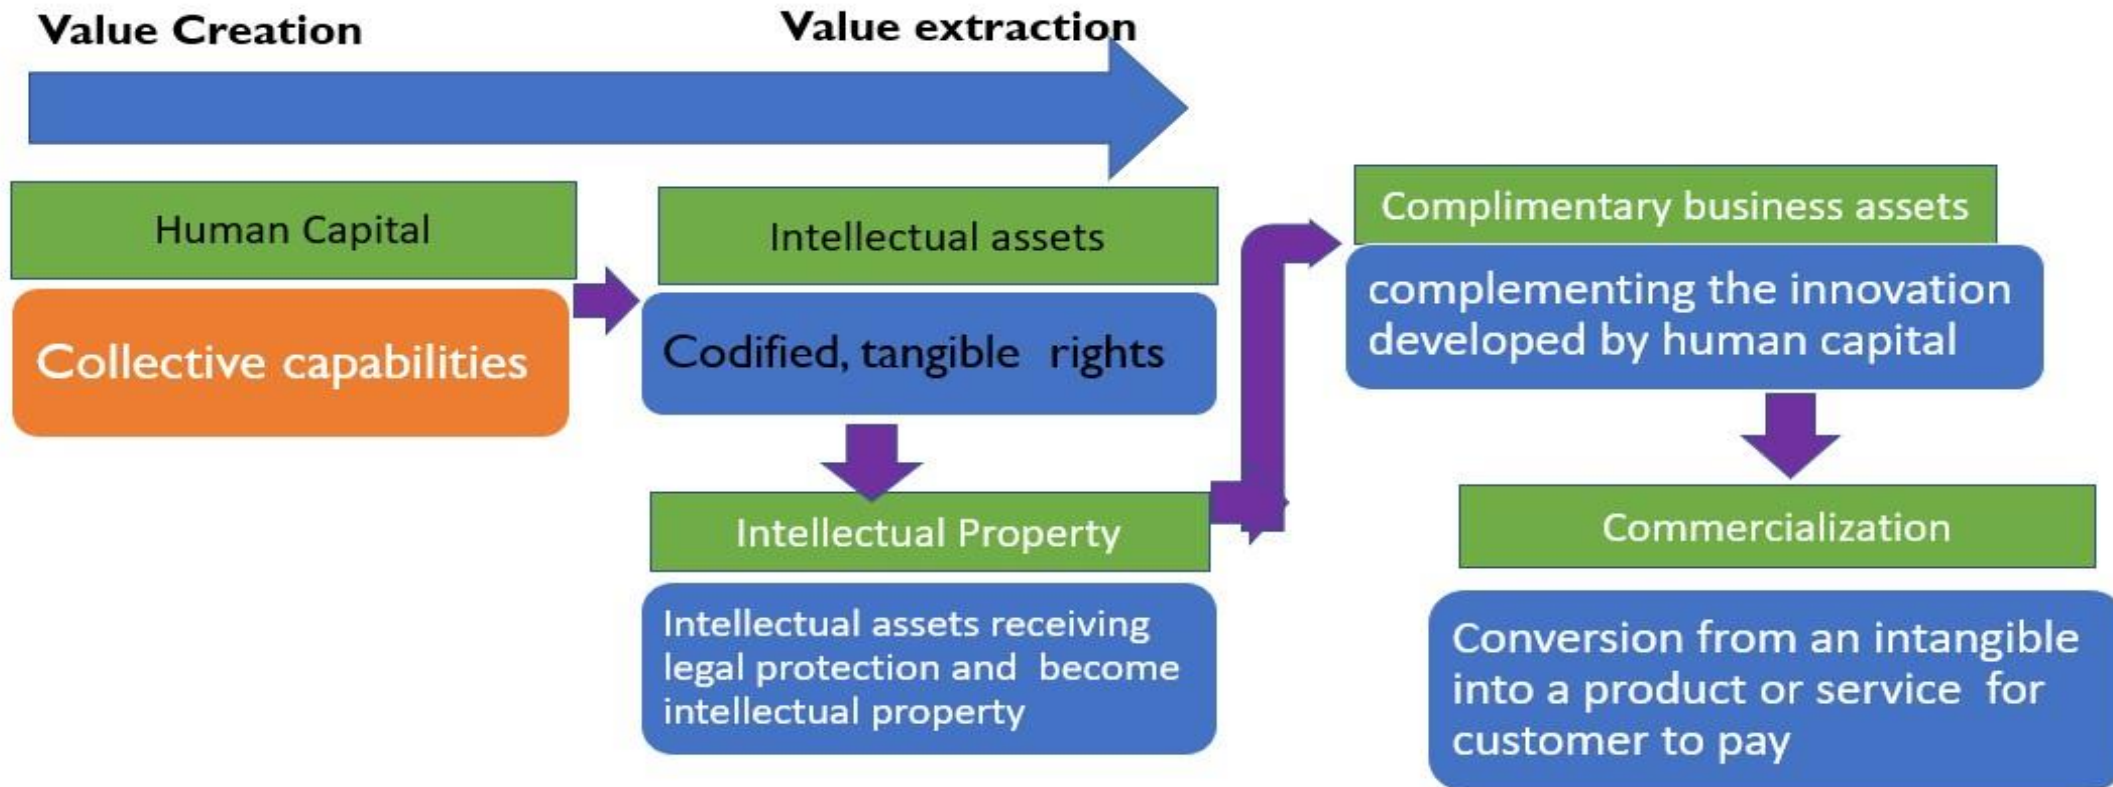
Value Creation

Value extraction

Human Capital

Collective capabilities

Intellectual assets

Codified, tangible rights

Intellectual Property

Intellectual assets receiving legal protection and become intellectual property

Complimentary business assets

complementing the innovation developed by human capital

Commercialization

Conversion from an intangible into a product or service for customer to pay